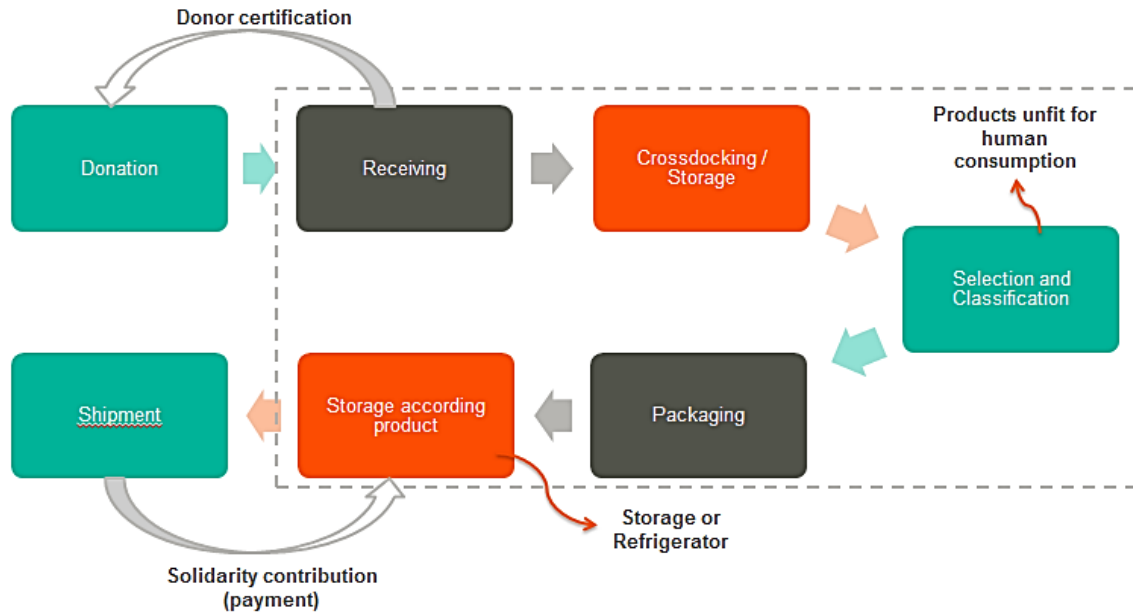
Donor certification

Donation

Receiving

Crossdocking / Storage

Products unfit for human consumption

Selection and Classification

Packaging

Storage according product

Shipment

Storage or Refrigerator

Solidarity contribution (payment)